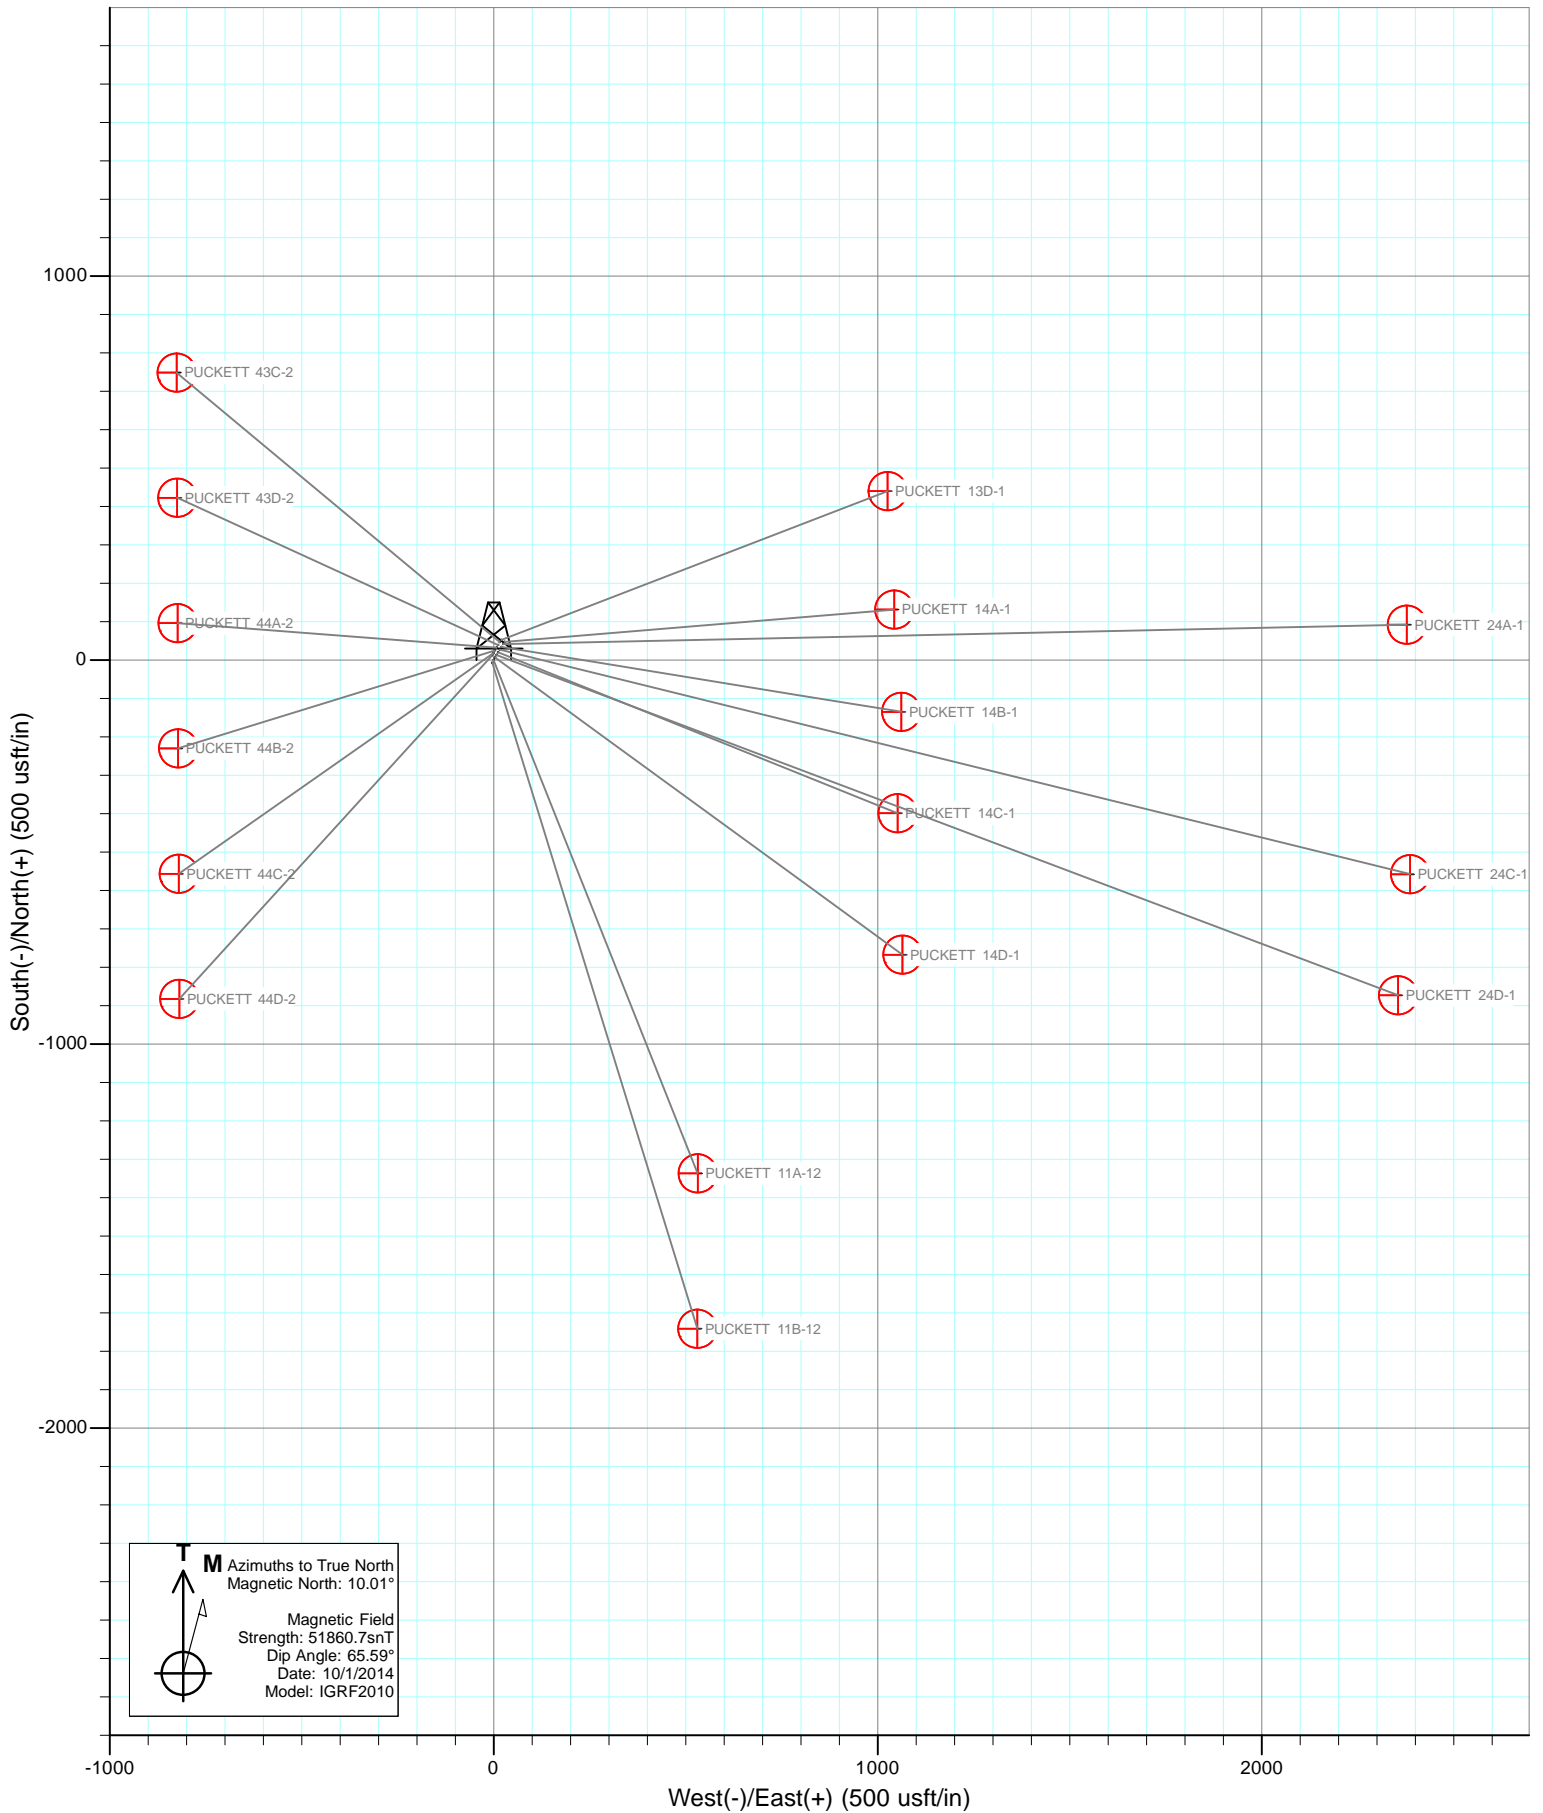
South(-)/North(+) (500 usft/in)

1000

0

-1000

-2000

PUCKETT 43C-2

PUCKETT 43D-2

PUCKETT 44A-2

PUCKETT 44B-2

PUCKETT 44C-2

PUCKETT 44D-2

PUCKETT 13D-1

PUCKETT 14A-1

PUCKETT 24A-1

PUCKETT 14B-1

PUCKETT 14C-1

PUCKETT 24C-1

PUCKETT 14D-1

PUCKETT 24D-1

PUCKETT 11A-12

PUCKETT 11B-12

T

M Azimuths to True North
Magnetic North: 10.01°

Magnetic Field
Strength: 51860.7snT
Dip Angle: 65.59°
Date: 10/1/2014
Model: IGRF2010

-1000

0

1000

2000

West(-)/East(+) (500 usft/in)